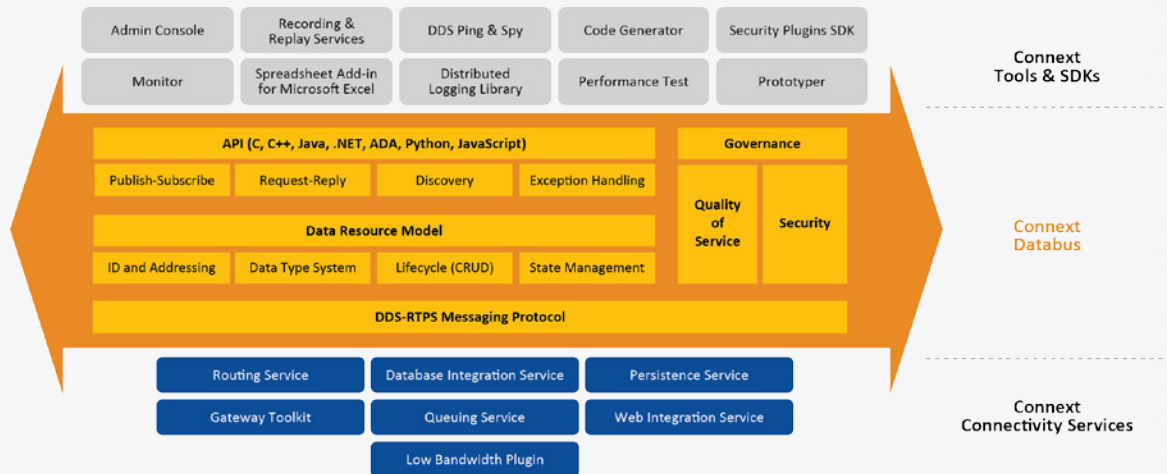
Admin Console

Recording & Replay Services

DDS Ping & Spy

Code Generator

Security Plugins SDK

Monitor

Spreadsheet Add-in for Microsoft Excel

Distributed Logging Library

Performance Test

Prototyper

Connext Tools & SDKs

API (C, C++, Java, .NET, ADA, Python, JavaScript)

Publish-Subscribe

Request-Reply

Discovery

Exception Handling

Data Resource Model

ID and Addressing

Data Type System

Lifecycle (CRUD)

State Management

Governance

Quality of Service

Security

DDS-RTPS Messaging Protocol

Connext Databus

Routing Service

Database Integration Service

Persistence Service

Gateway Toolkit

Queuing Service

Web Integration Service

Low Bandwidth Plugin

Connext Connectivity Services